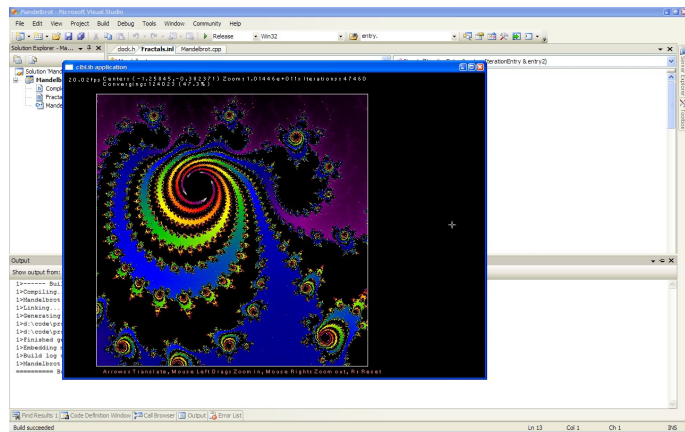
Mandelbrot - Microsoft Visual Studio
File Edit View Project Build Debug Tools Window Community Help
Release
Win32
entry.
Solution Explorer - Ma...
clock.h
Fractals.inl
Mandelbrot.cpp
erationEntry & entry2)
Solution 'Mand
Mandelb
Compi
Fracta
Mande
cinlib application
20.02fps Center: (-1.25845,-0.382371) Zoom: 1.01446e+011x Iterations: 47460
Converging: 124023 (47.3%)
Arrows: Translate, Mouse Left Drag: Zoom In, Mouse Right: Zoom out, R: Reset
Output
Show output from:
1>------ Bui
1>Compiling...
1>Mandelbrot
1>Linking...
1>Generating
1>d:\code\pr
1>d:\code\pr
1>Finished g
1>Embedding
1>Build log
1>Mandelbrot
========== B
Find Results 1
Code Definition Window
Call Browser
Output
Error List
Build succeeded
Ln 13
Col 1
Ch 1
INS
Server Explorer
Toolbox